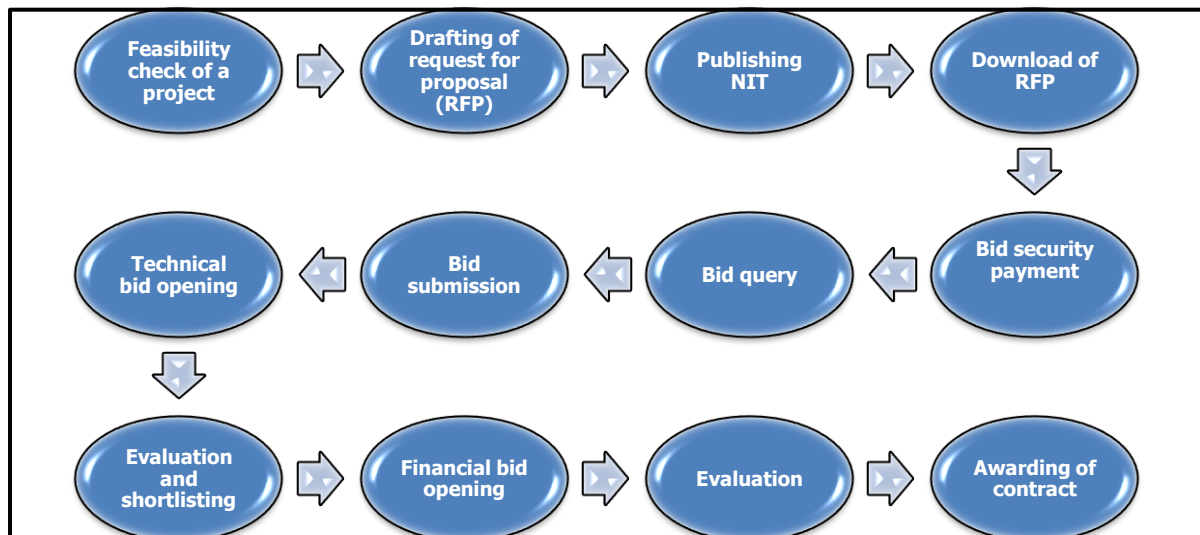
Feasibility check of a project

Drafting of request for proposal (RFP)

Publishing NIT

Download of RFP

Bid security payment

Bid query

Bid submission

Technical bid opening

Evaluation and shortlisting

Financial bid opening

Evaluation

Awarding of contract